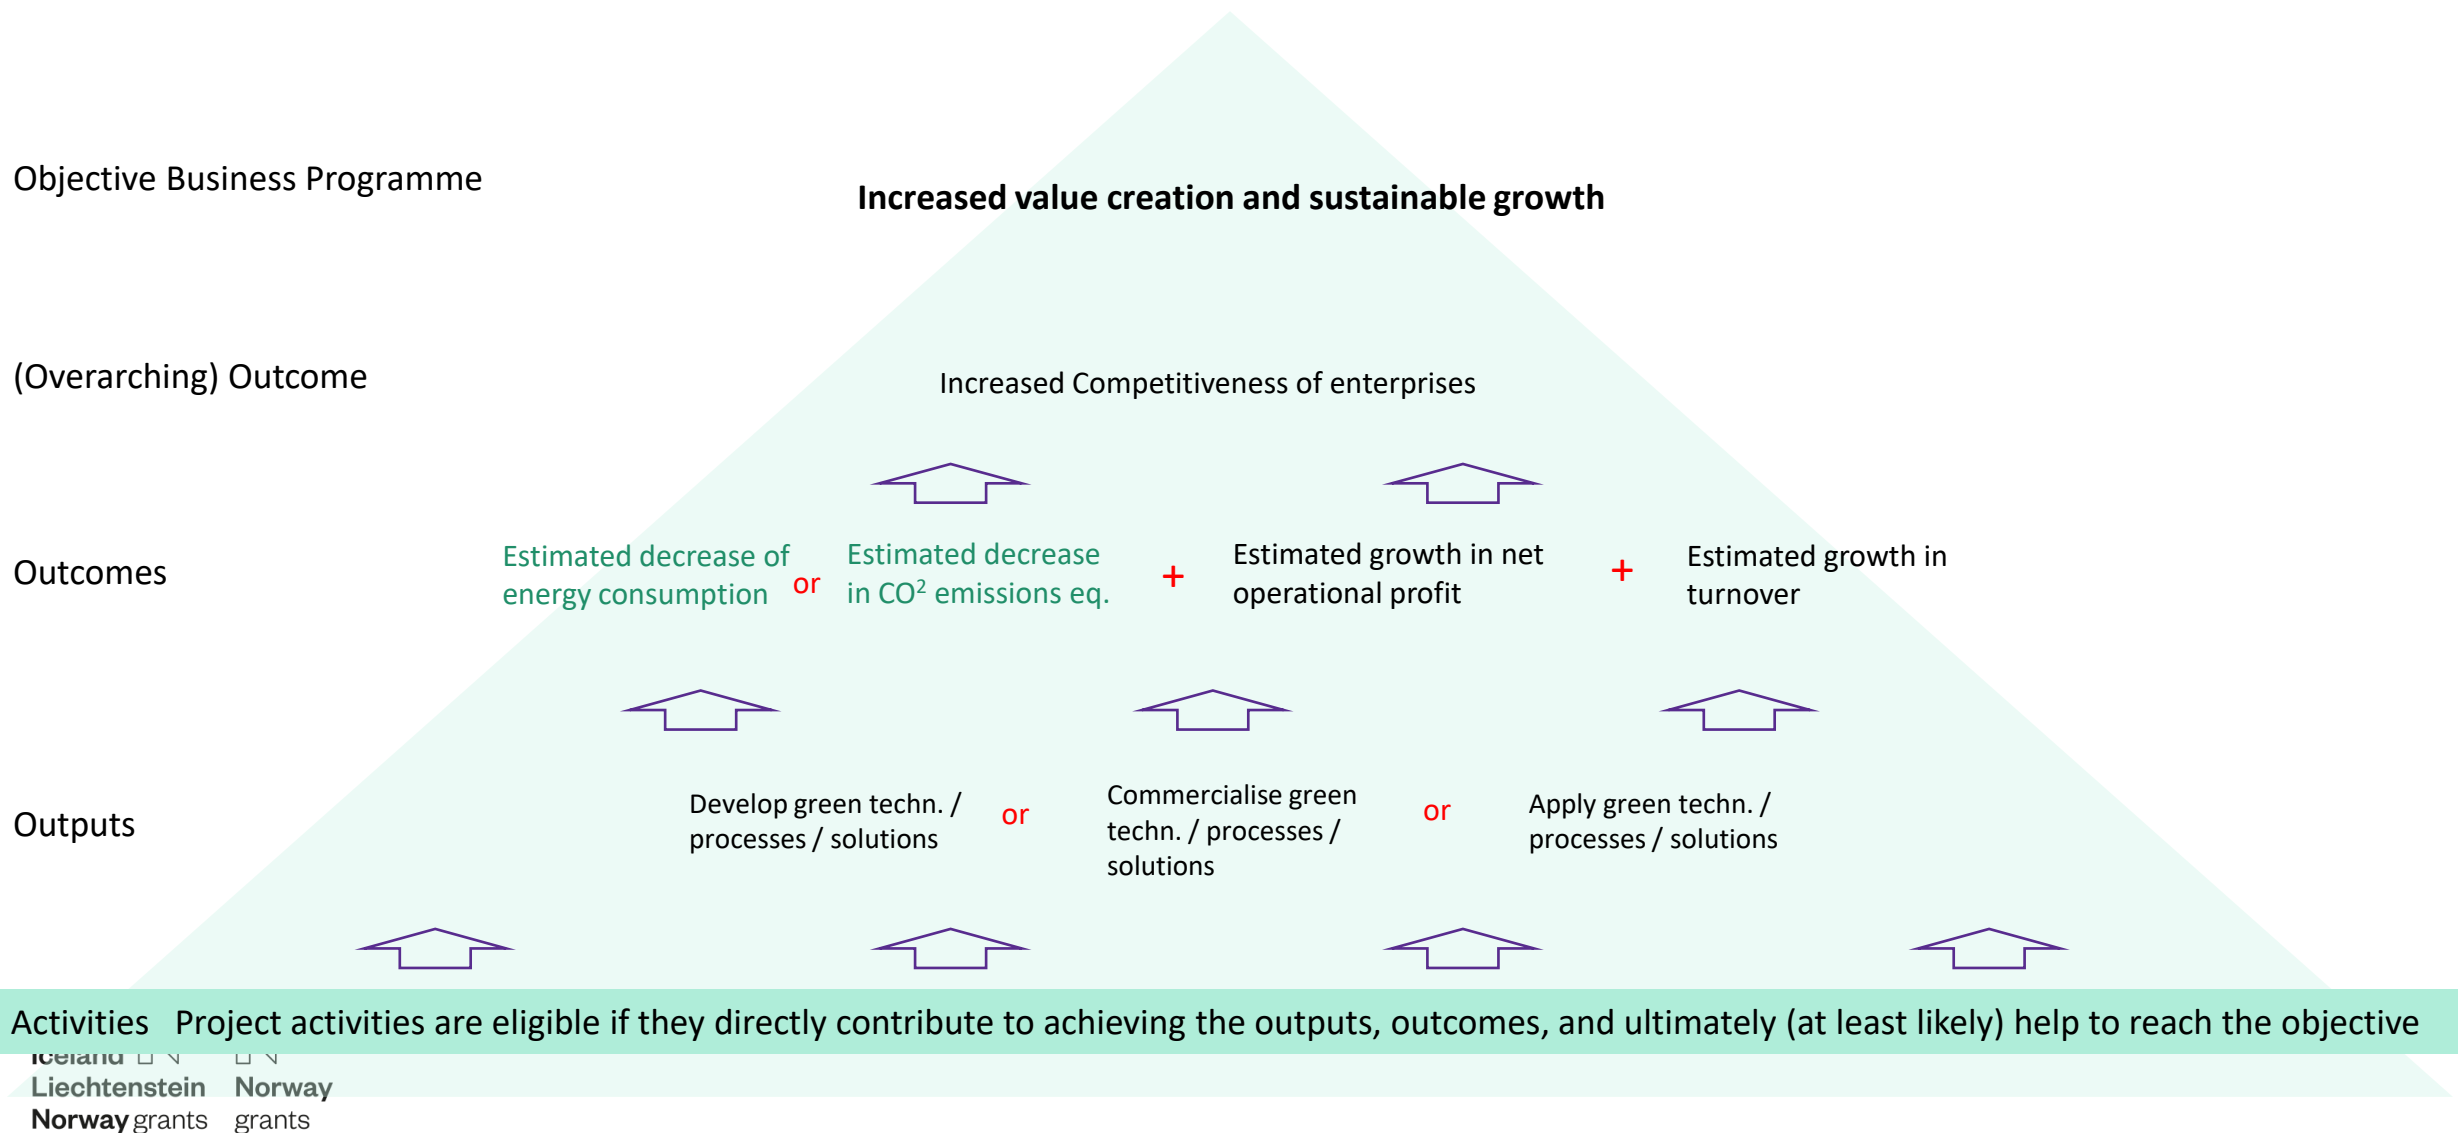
Objective Business Programme

Increased value creation and sustainable growth

(Overarching) Outcome

Increased Competitiveness of enterprises

Outcomes

Estimated decrease of energy consumption or Estimated decrease in $CO^2$ emissions eq. + Estimated growth in net operational profit + Estimated growth in turnover

Outputs

Develop green techn. / processes / solutions or Commercialise green techn. / processes / solutions or Apply green techn. / processes / solutions

Activities Project activities are eligible if they directly contribute to achieving the outputs, outcomes, and ultimately (at least likely) help to reach the objective

Iceland Liechtenstein Norway grants

Norway grants